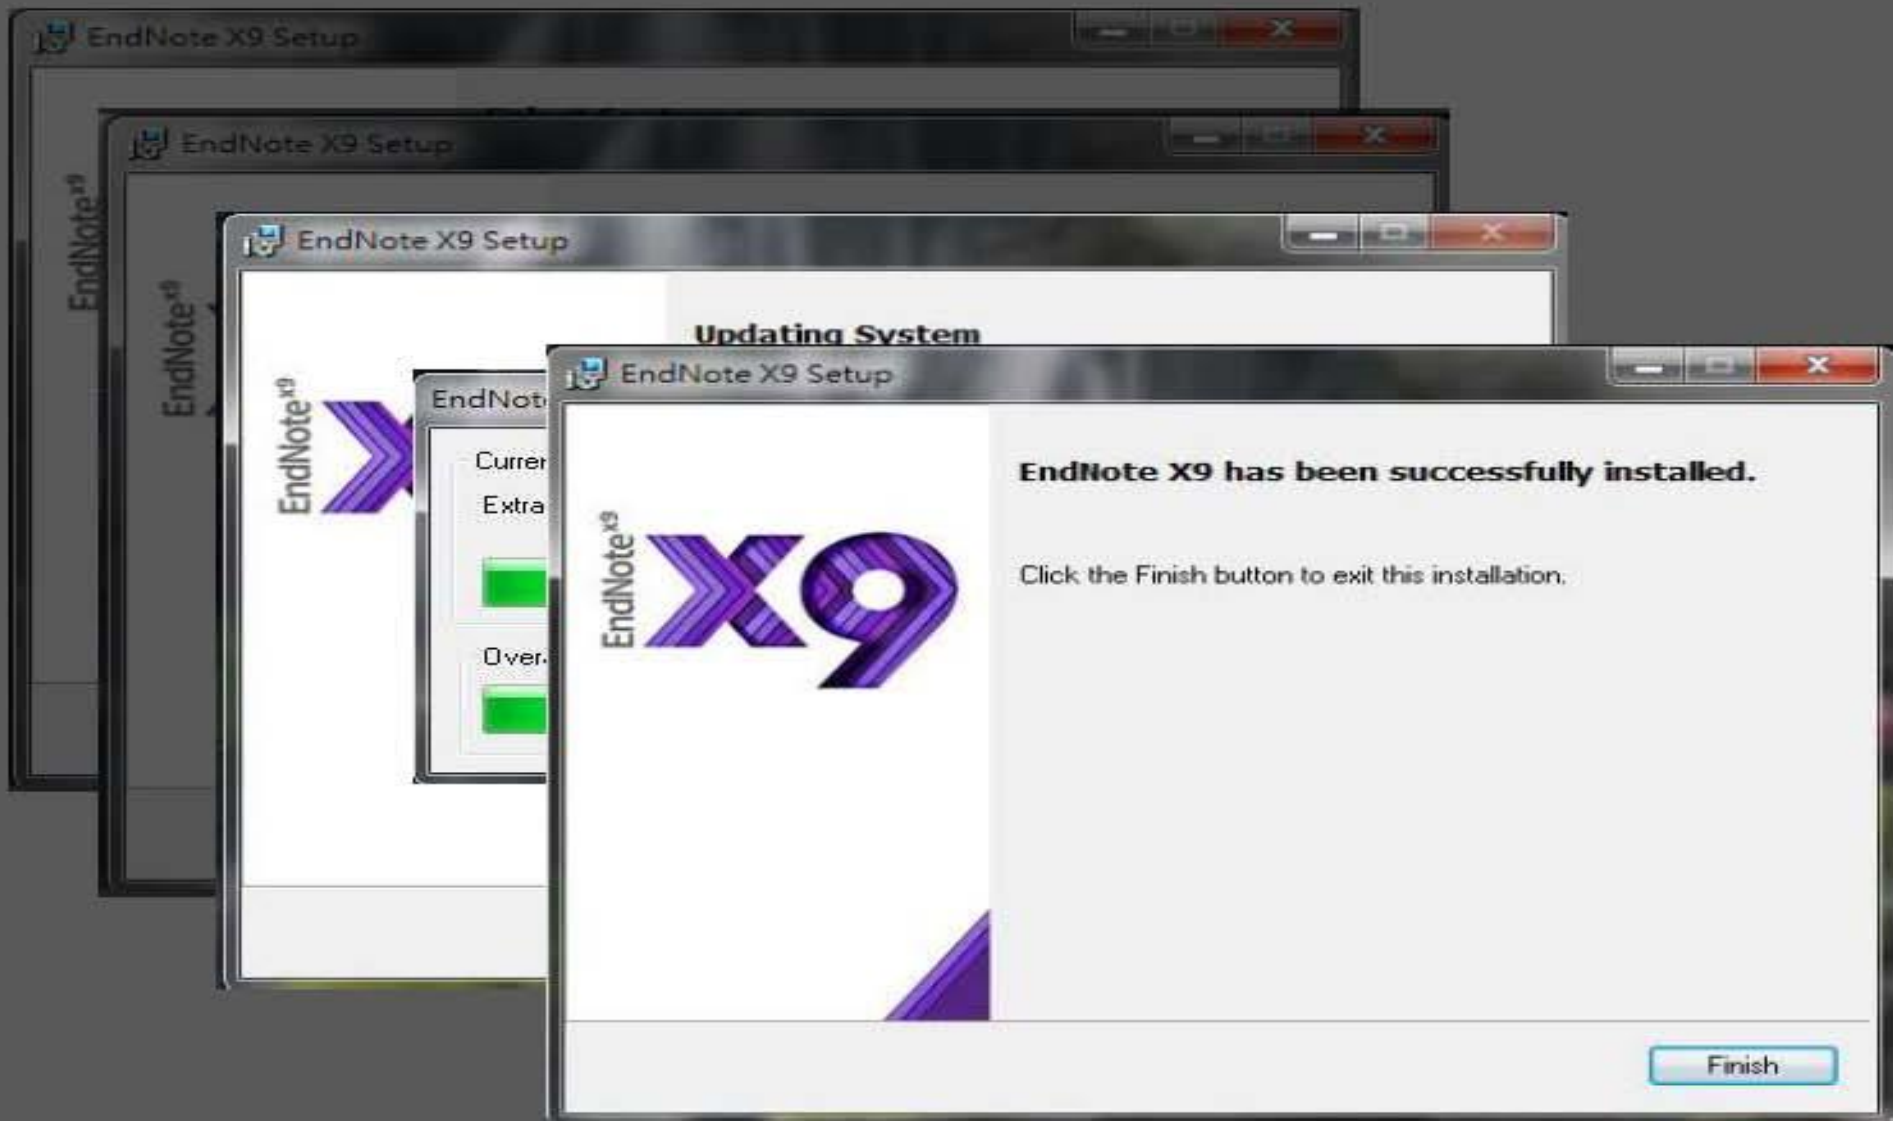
EndNote X9 Setup

EndNote X9

EndNote X9 Setup

EndNote X9

EndNote X9 Setup

EndNote X9

Updating System

EndNot

Curren

Extra

Over

EndNote X9 Setup

EndNote X9

X9

EndNote X9 has been successfully installed.

Click the Finish button to exit this installation.

Finish